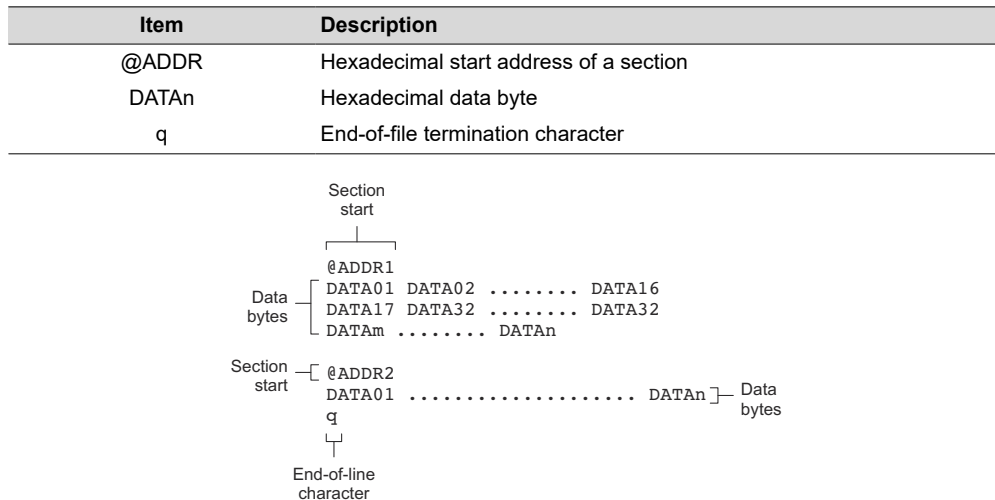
| Item | Description |
|---|---|
| @ADDR | Hexadecimal start address of a section |
| DATAn | Hexadecimal data byte |
| q | End-of-file termination character |

Section start

@ADDR1
DATA01 DATA02 ........ DATA16
DATA17 DATA32 ........ DATA32
DATAm ........ DATAn

Data bytes

Section start

@ADDR2
DATA01 ..................... DATAn

Data bytes

q

End-of-line character